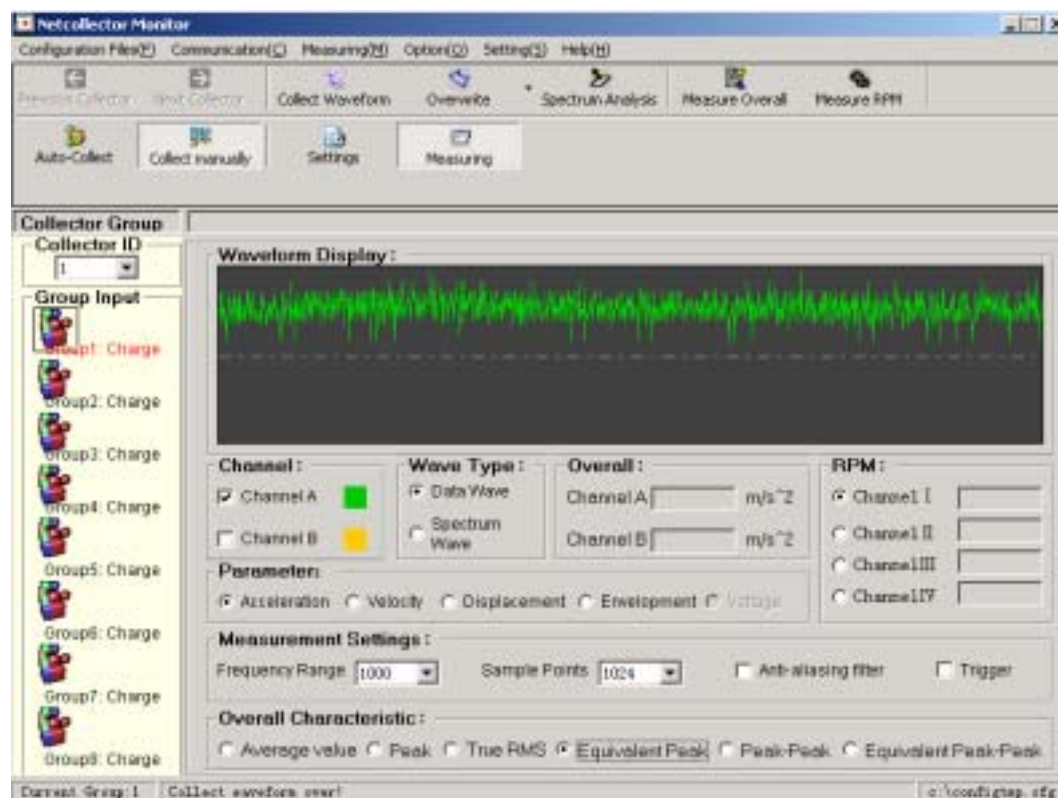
Netcollector Monitor

Configuration Files(F) Communication(C) Measuring(M) Option(O) Setting(S) Help(H)

Previous Collector Next Collector Collect Waveform Overwrite Spectrum Analysis Measure Overall Measure RPM

Auto-Collect Collect manually Settings Measuring

Collector Group

Collector ID
1

Group Input
Group1: Charge
Group2: Charge
Group3: Charge
Group4: Charge
Group5: Charge
Group6: Charge
Group7: Charge
Group8: Charge

Waveform Display:

Channel:
Channel A
Channel B

Wave Type:
Data Wave
Spectrum Wave

Overall:
Channel A m/s^2
Channel B m/s^2

RPM:
Channel I
Channel II
Channel III
Channel IV

Parameter:
Acceleration Velocity Displacement Envelopment Voltage

Measurement Settings:
Frequency Range 1000 Sample Points 1024 Anti-aliasing filter Trigger

Overall Characteristic:
Average value Peak True RMS Equivalent Peak Peak-Peak Equivalent Peak-Peak

Current Group:1 Collect waveform over! c:\configtep.cfg